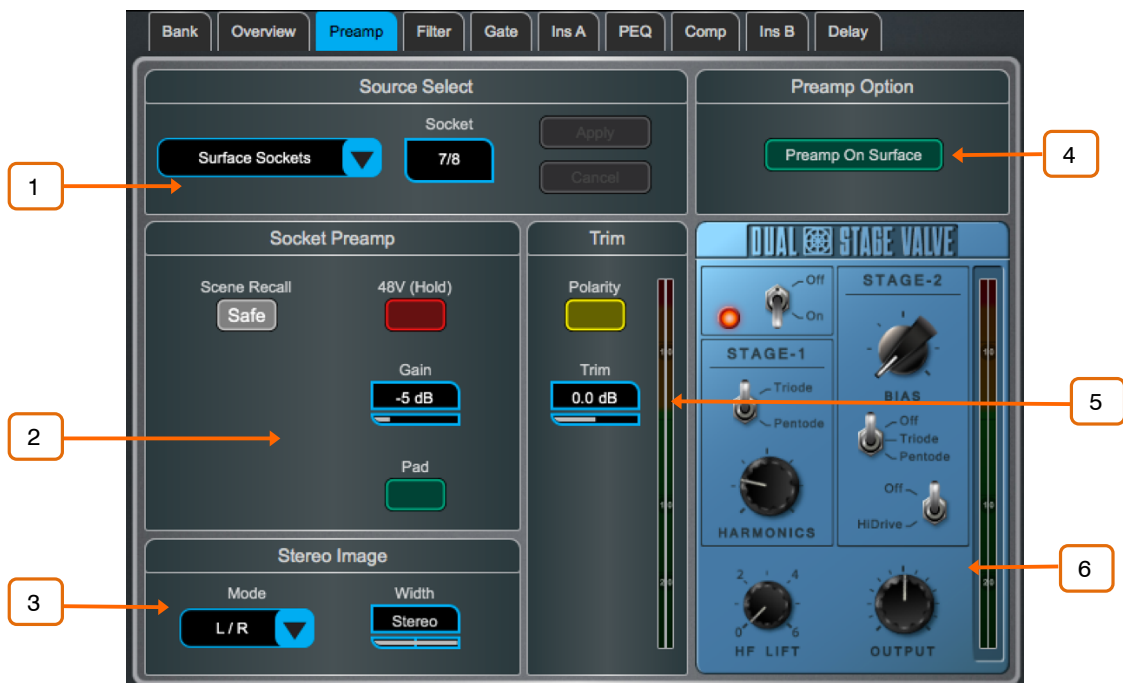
Bank
Overview
Preamp
Filter
Gate
Ins A
PEQ
Comp
Ins B
Delay

Source Select
Surface Sockets
Socket
7/8
Apply
Cancel

Preamp Option
Preamp On Surface

1
4

Socket Preamp
Scene Recall
Safe
48V (Hold)
Gain
-5 dB
Pad

Trim
Polarity
Trim
0.0 dB

DUAL STAGE VALVE
Off
On
STAGE-2
STAGE-1
Triode
Pentode
BIAS
Off
Triode
Pentode
HARMONICS
Off
HiDrive

2
5

Stereo Image
Mode
L/R
Width
Stereo

3

2
4
0
6
HF LIFT
OUTPUT

6